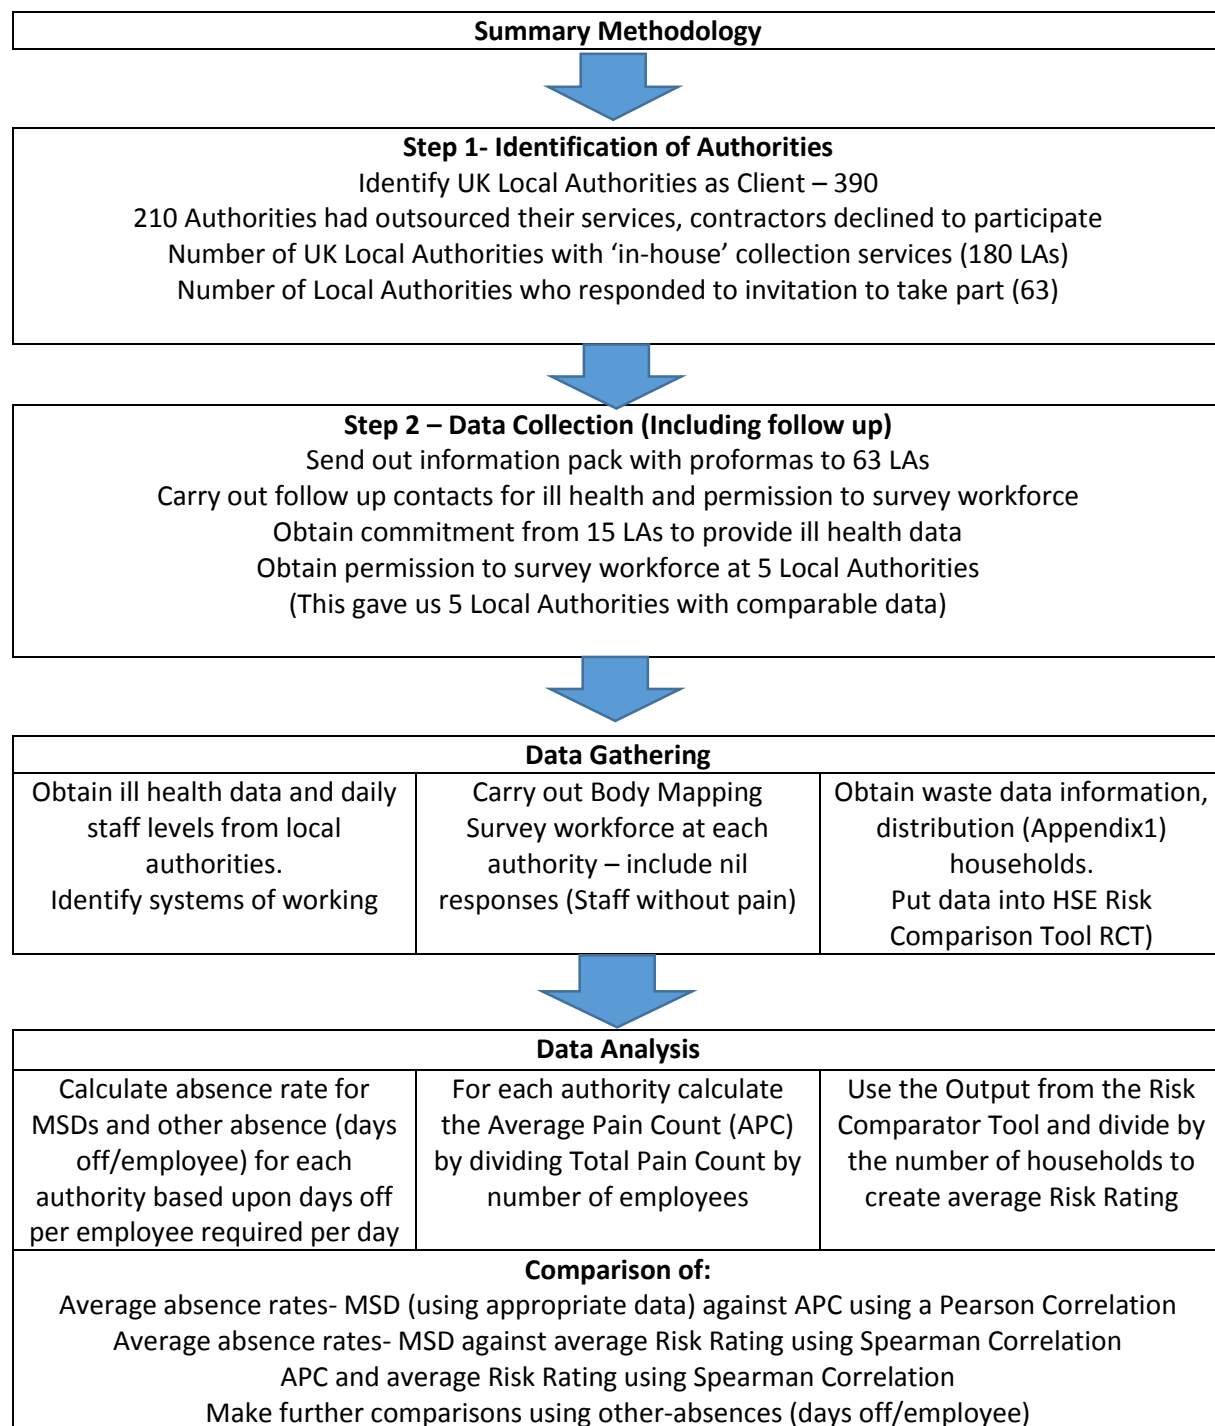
**Summary Methodology**

**Step 1- Identification of Authorities**
Identify UK Local Authorities as Client – 390
210 Authorities had outsourced their services, contractors declined to participate
Number of UK Local Authorities with 'in-house' collection services (180 LAs)
Number of Local Authorities who responded to invitation to take part (63)

**Step 2 – Data Collection (Including follow up)**
Send out information pack with proformas to 63 LAs
Carry out follow up contacts for ill health and permission to survey workforce
Obtain commitment from 15 LAs to provide ill health data
Obtain permission to survey workforce at 5 Local Authorities
(This gave us 5 Local Authorities with comparable data)

| **Data Gathering** | | |
|---|---|---|
| Obtain ill health data and daily staff levels from local authorities. Identify systems of working | Carry out Body Mapping Survey workforce at each authority – include nil responses (Staff without pain) | Obtain waste data information, distribution (Appendix1) households. Put data into HSE Risk Comparison Tool RCT) |

| **Data Analysis** | | |
|---|---|---|
| Calculate absence rate for MSDs and other absence (days off/employee) for each authority based upon days off per employee required per day | For each authority calculate the Average Pain Count (APC) by dividing Total Pain Count by number of employees | Use the Output from the Risk Comparator Tool and divide by the number of households to create average Risk Rating |

**Comparison of:**
Average absence rates- MSD (using appropriate data) against APC using a Pearson Correlation
Average absence rates- MSD against average Risk Rating using Spearman Correlation
APC and average Risk Rating using Spearman Correlation
Make further comparisons using other-absences (days off/employee)